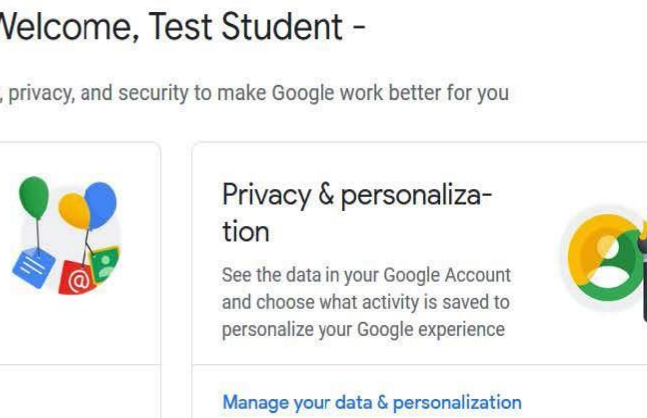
Welcome, Test Student -

, privacy, and security to make Google work better for you

Privacy & personalization

See the data in your Google Account and choose what activity is saved to personalize your Google experience

Manage your data & personalization